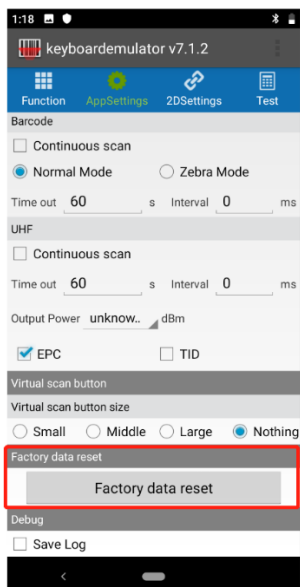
1:18

keyboardemulator v7.1.2

Function AppSettings 2DSettings Test

Barcode

Continuous scan

Normal Mode Zebra Mode

Time out 60 s Interval 0 ms

UHF

Continuous scan

Time out 60 s Interval 0 ms

Output Power unknow.. dBm

EPC TID

Virtual scan button

Virtual scan button size

Small Middle Large Nothing

Factory data reset

Factory data reset

Debug

Save Log